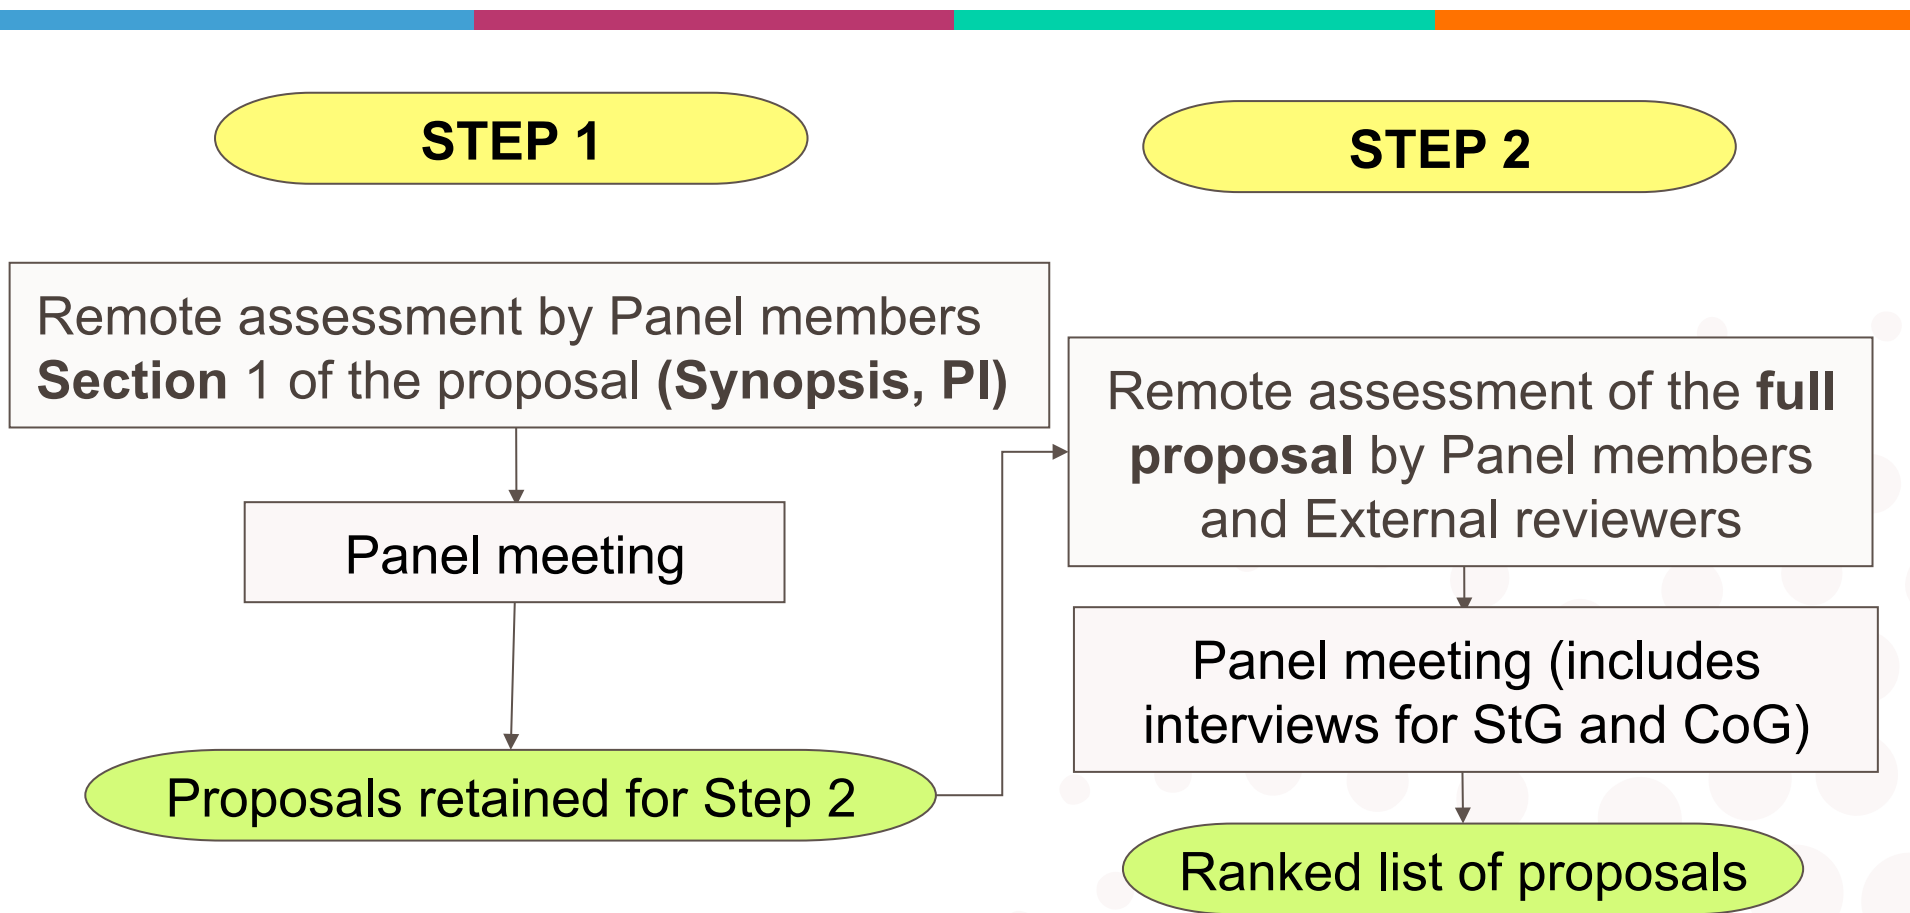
STEP 1

STEP 2

Remote assessment by Panel members **Section** 1 of the proposal **(Synopsis, PI)**

Panel meeting

Proposals retained for Step 2

Remote assessment of the **full proposal** by Panel members and External reviewers

Panel meeting (includes interviews for StG and CoG)

Ranked list of proposals